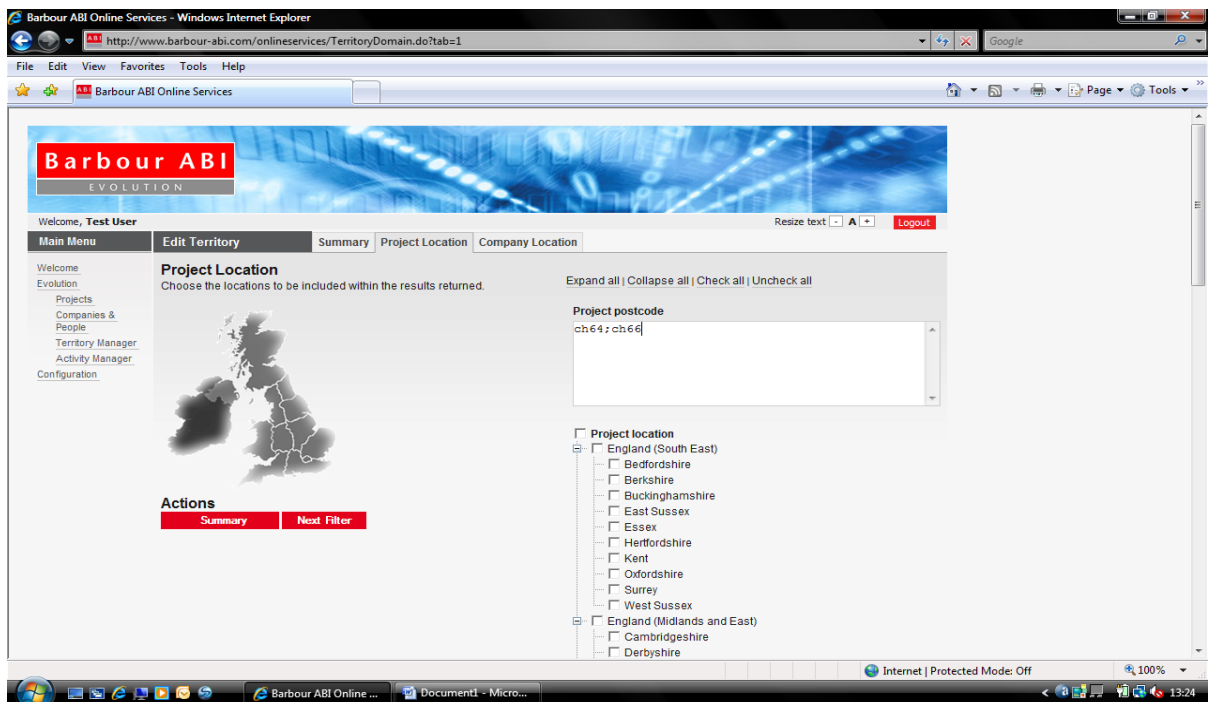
Barbour ABI Online Services - Windows Internet Explorer

http://www.barbour-abi.com/onlineservices/TerritoryDomain.do?tab=1

Google

File Edit View Favorites Tools Help

Barbour ABI Online Services

Page Tools

Barbour ABI
EVOLUTION

Welcome, Test User

Resize text - A +

Logout

Main Menu

Edit Territory

Summary | Project Location | Company Location

Welcome
Evolution
Projects
Companies & People
Territory Manager
Activity Manager
Configuration

Project Location
Choose the locations to be included within the results returned.

Expand all | Collapse all | Check all | Uncheck all

Project postcode

ch64;ch66

Project location
England (South East)
Bedfordshire
Berkshire
Buckinghamshire
East Sussex
Essex
Hertfordshire
Kent
Oxfordshire
Surrey
West Sussex
England (Midlands and East)
Cambridgeshire
Derbyshire

Actions
Summary
Next Filter

Internet | Protected Mode: Off
100%

Barbour ABI Online ...
Document1 - Micro...
13:24